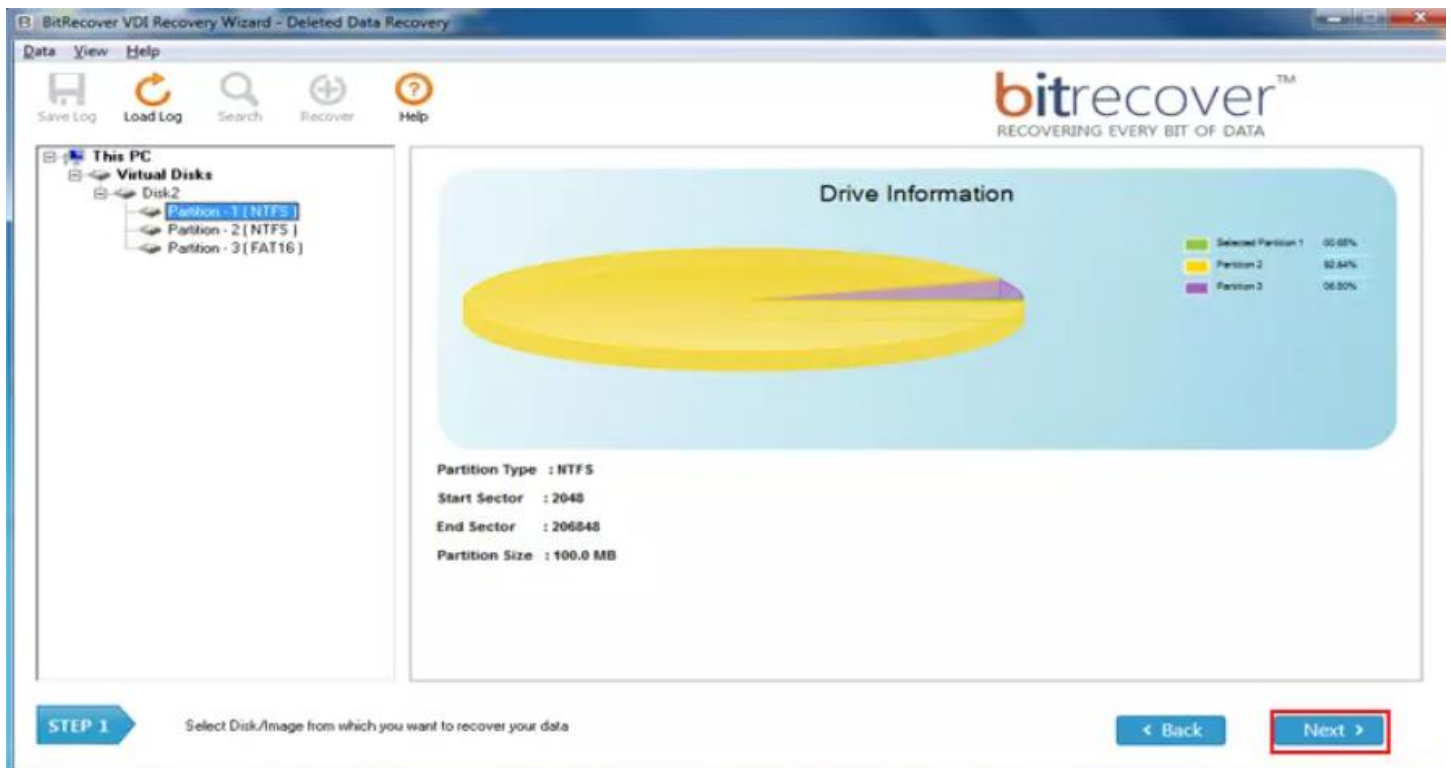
BitRecover VDI Recovery Wizard - Deleted Data Recovery

Data View Help

Save Log Load Log Search Recover Help

bitrecover™
RECOVERING EVERY BIT OF DATA

This PC
Virtual Disks
Disk2
Partition - 1 [ NTFS ]
Partition - 2 [ NTFS ]
Partition - 3 [ FAT16 ]

Drive Information

Selected Partition 1 00.68%
Partition 2 92.84%
Partition 3 06.50%

Partition Type : NTFS
Start Sector : 2048
End Sector : 206848
Partition Size : 100.0 MB

STEP 1 Select Disk/Image from which you want to recover your data

< Back Next >